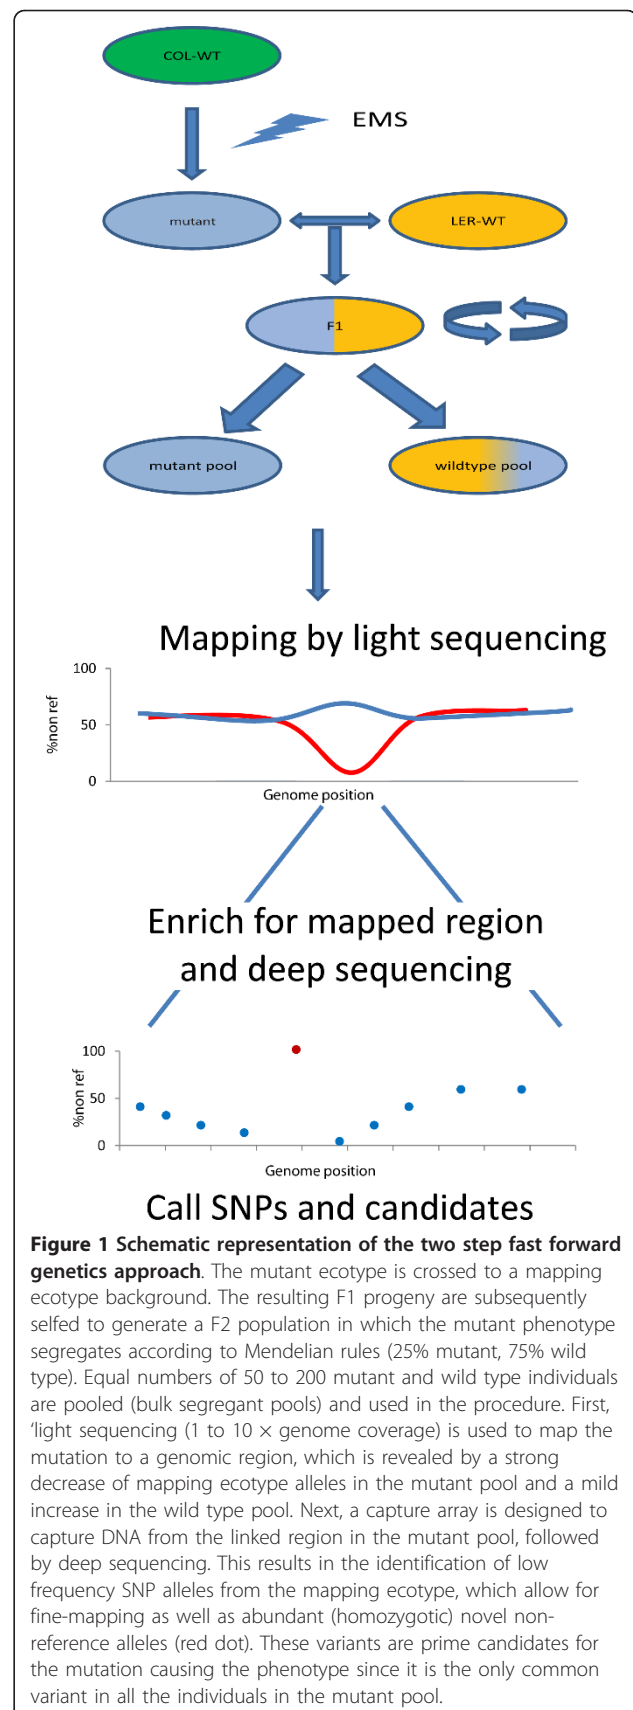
COL-WT

EMS

mutant

LER-WT

F1

mutant pool

wildtype pool

Mapping by light sequencing

100

50

0

%non ref

Genome position

Enrich for mapped region and deep sequencing

100

50

0

%non ref

Genome position

Call SNPs and candidates

**Figure 1 Schematic representation of the two step fast forward genetics approach**. The mutant ecotype is crossed to a mapping ecotype background. The resulting F1 progeny are subsequently selfed to generate a F2 population in which the mutant phenotype segregates according to Mendelian rules (25% mutant, 75% wild type). Equal numbers of 50 to 200 mutant and wild type individuals are pooled (bulk segregant pools) and used in the procedure. First, 'light sequencing (1 to 10 × genome coverage) is used to map the mutation to a genomic region, which is revealed by a strong decrease of mapping ecotype alleles in the mutant pool and a mild increase in the wild type pool. Next, a capture array is designed to capture DNA from the linked region in the mutant pool, followed by deep sequencing. This results in the identification of low frequency SNP alleles from the mapping ecotype, which allow for fine-mapping as well as abundant (homozygotic) novel non-reference alleles (red dot). These variants are prime candidates for the mutation causing the phenotype since it is the only common variant in all the individuals in the mutant pool.